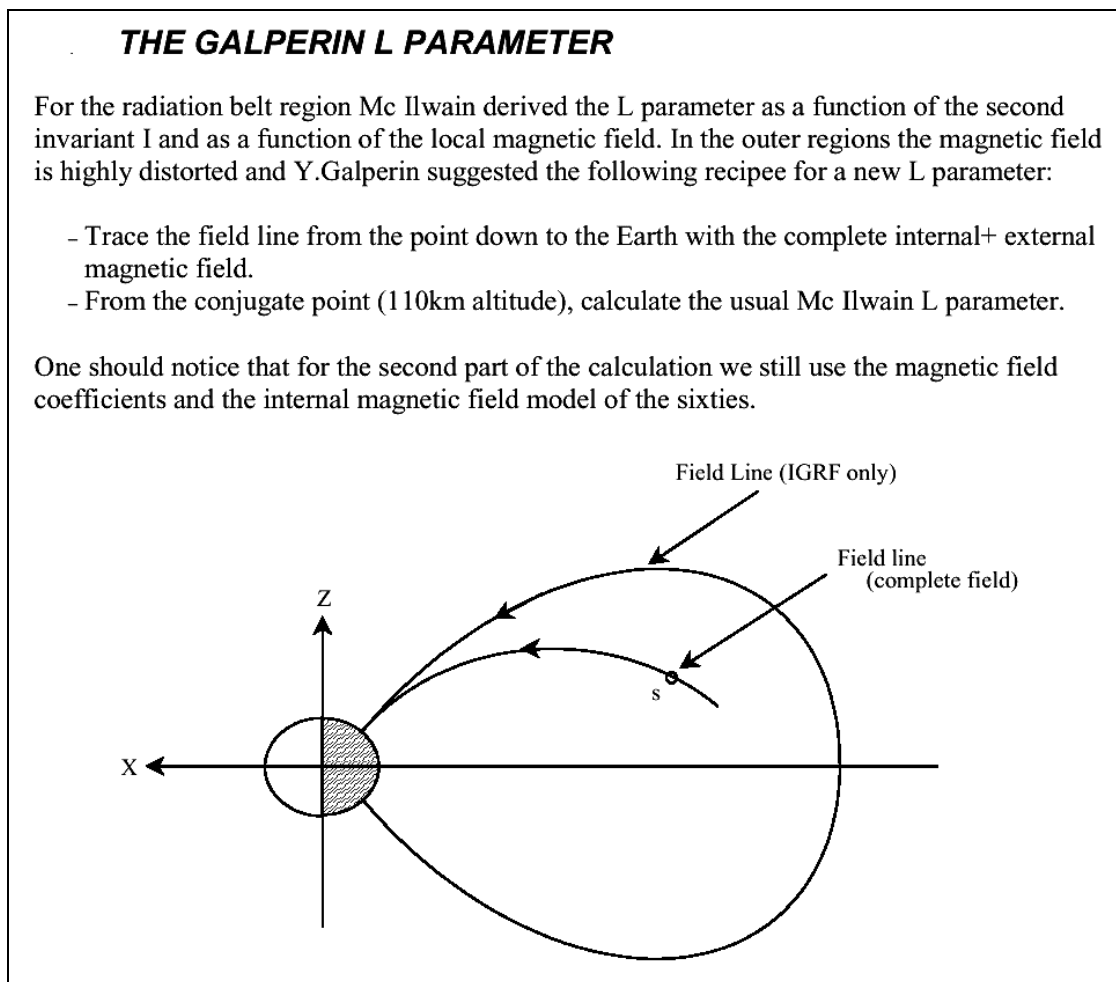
THE GALPERIN L PARAMETER

For the radiation belt region Mc Ilwain derived the L parameter as a function of the second invariant I and as a function of the local magnetic field. In the outer regions the magnetic field is highly distorted and Y.Galperin suggested the following recipee for a new L parameter:

- Trace the field line from the point down to the Earth with the complete internal+ external magnetic field.
- From the conjugate point (110km altitude), calculate the usual Mc Ilwain L parameter.

One should notice that for the second part of the calculation we still use the magnetic field coefficients and the internal magnetic field model of the sixties.

Field Line (IGRF only)

Field line (complete field)

Z

s

X